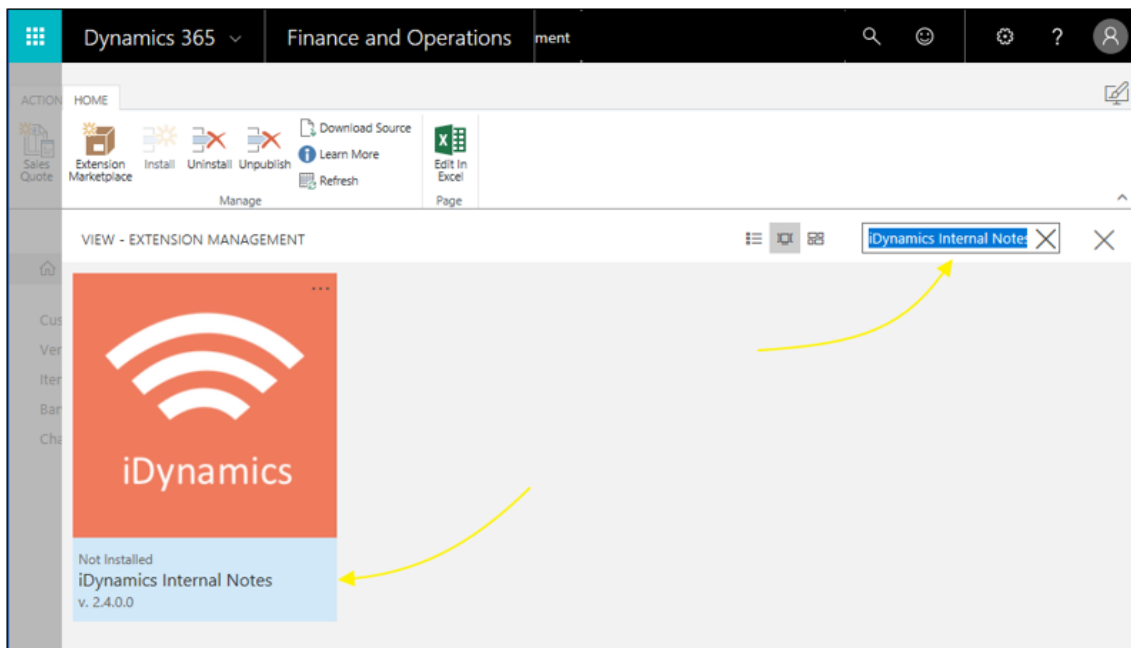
Dynamics 365 ⌄ Finance and Operations ment

ACTION
Sales Quote

HOME

Extension Marketplace
Install
Uninstall
Unpublish
Download Source
Learn More
Refresh
Manage

Edit In Excel
Page

VIEW - EXTENSION MANAGEMENT

iDynamics Internal Note:

Cus
Ver
Iter
Bar
Cha

...

iDynamics

Not Installed
iDynamics Internal Notes
v. 2.4.0.0